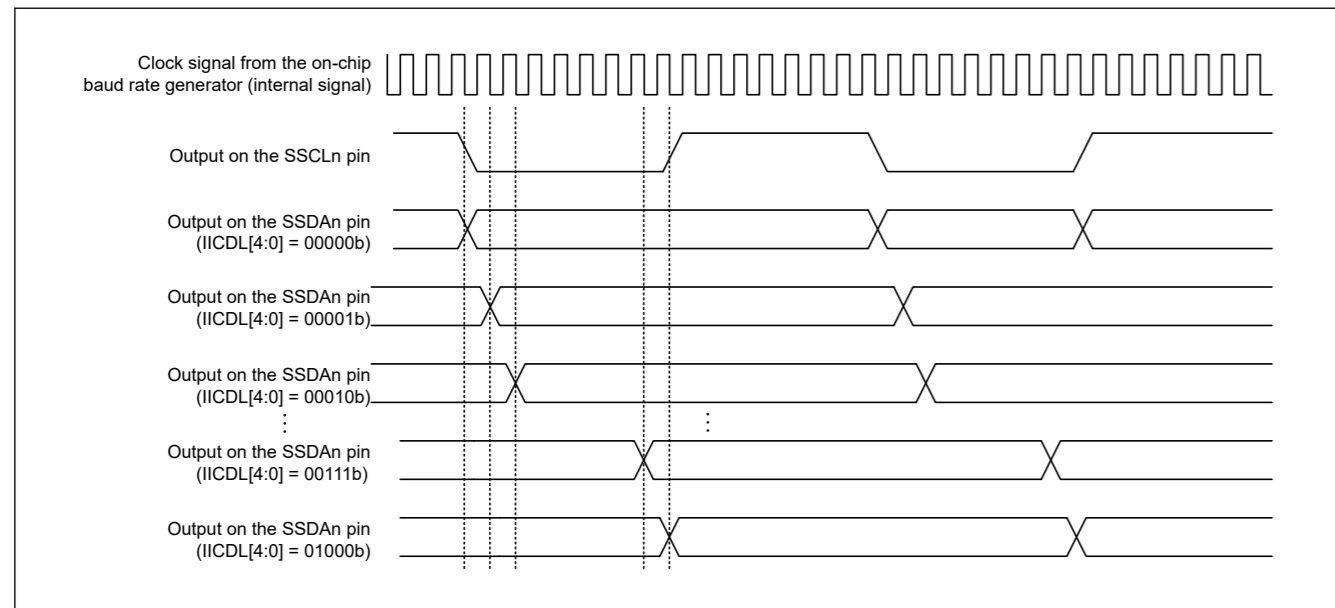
Clock signal from the on-chip baud rate generator (internal signal)

Output on the SSCLn pin

Output on the SSDAn pin (IICDL[4:0] = 00000b)

Output on the SSDAn pin (IICDL[4:0] = 00001b)

Output on the SSDAn pin (IICDL[4:0] = 00010b)

⋮

⋮

Output on the SSDAn pin (IICDL[4:0] = 00111b)

Output on the SSDAn pin (IICDL[4:0] = 01000b)